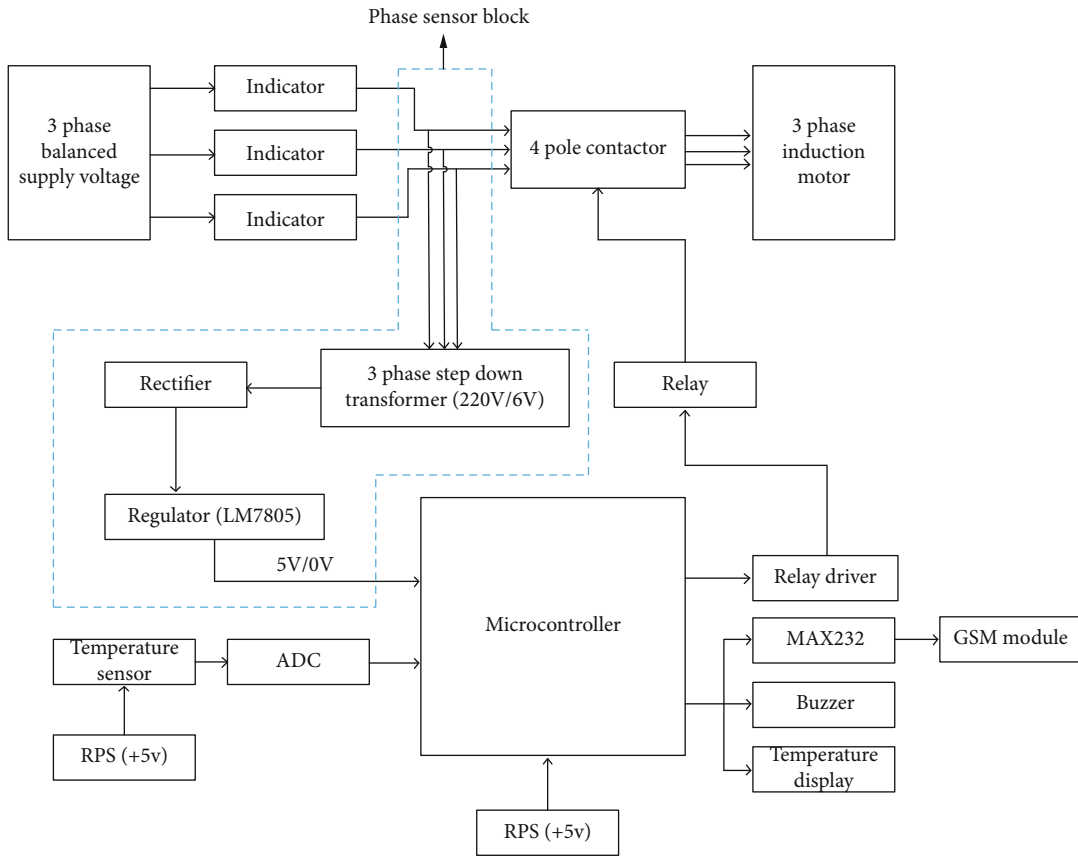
Phase sensor block

3 phase balanced supply voltage

Indicator

Indicator

Indicator

4 pole contactor

3 phase induction motor

Rectifier

3 phase step down transformer (220V/6V)

Relay

Regulator (LM7805)

5V/0V

Microcontroller

Relay driver

Temperature sensor

ADC

MAX232

GSM module

Buzzer

RPS (+5v)

Temperature display

RPS (+5v)